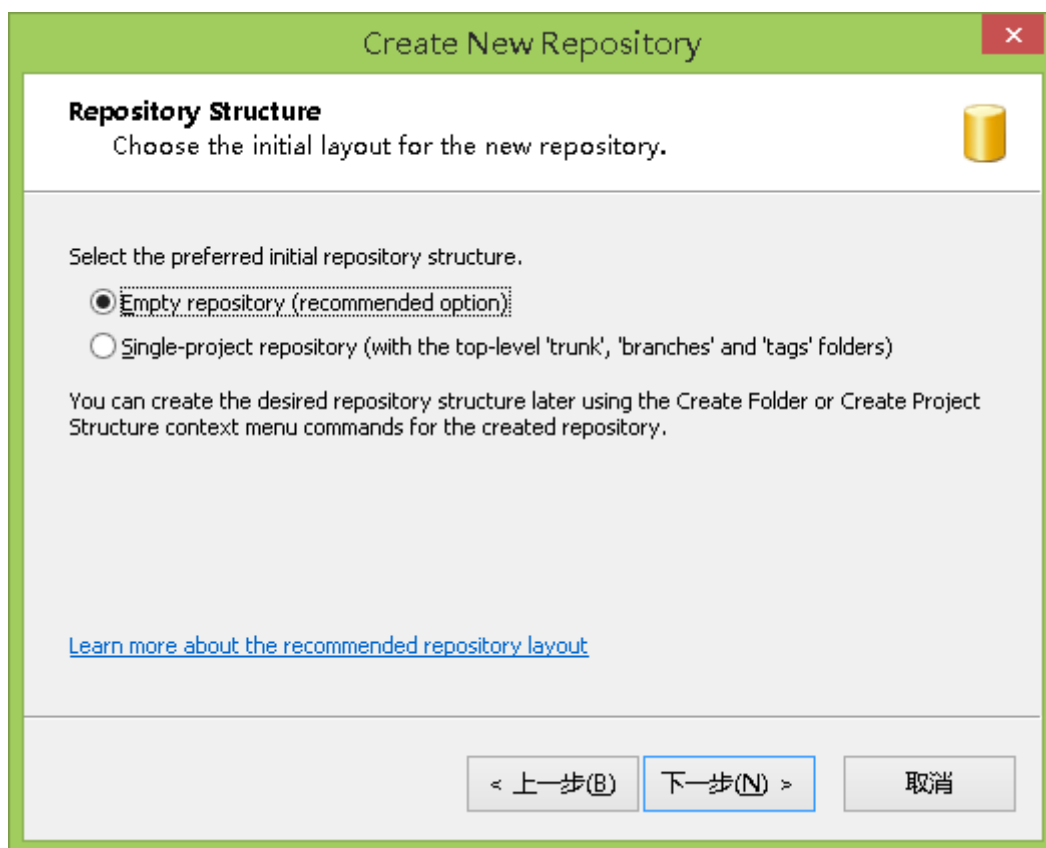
Create New Repository

×

Repository Structure

Choose the initial layout for the new repository.

Select the preferred initial repository structure.

Empty repository (recommended option)

Single-project repository (with the top-level 'trunk', 'branches' and 'tags' folders)

You can create the desired repository structure later using the Create Folder or Create Project Structure context menu commands for the created repository.

Learn more about the recommended repository layout

< 上一步(B)

下一步(N) >

取消